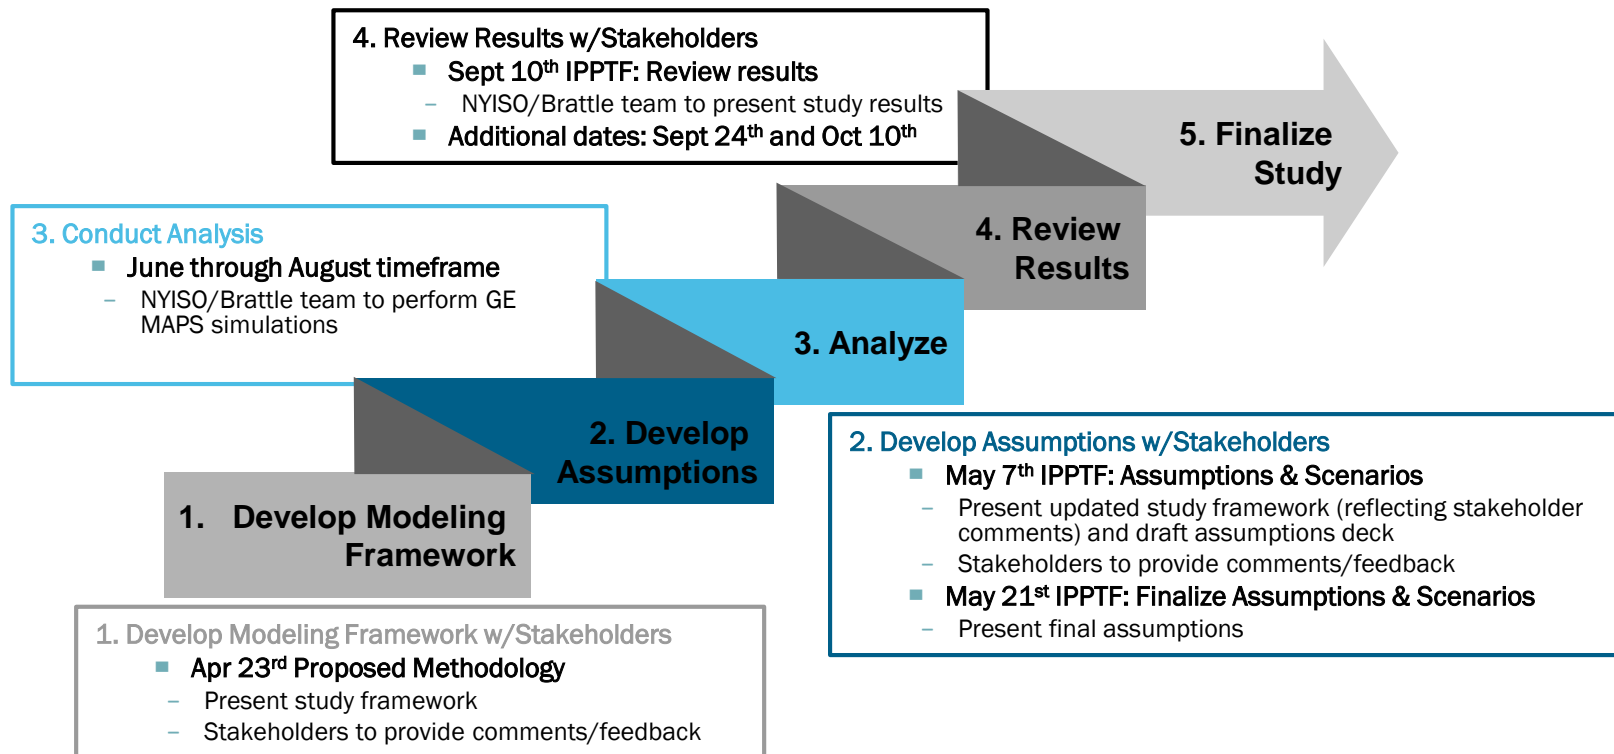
4. Review Results w/Stakeholders

Sept 10$^{th}$ IPPTF: Review results

– NYISO/Brattle team to present study results

Additional dates: Sept 24$^{th}$ and Oct 10$^{th}$

5. Finalize Study

4. Review Results

3. Analyze

2. Develop Assumptions

1. Develop Modeling Framework

3. Conduct Analysis

June through August timeframe

– NYISO/Brattle team to perform GE MAPS simulations

2. Develop Assumptions w/Stakeholders

May 7$^{th}$ IPPTF: Assumptions & Scenarios

– Present updated study framework (reflecting stakeholder comments) and draft assumptions deck

– Stakeholders to provide comments/feedback

May 21$^{st}$ IPPTF: Finalize Assumptions & Scenarios

– Present final assumptions

1. Develop Modeling Framework w/Stakeholders

Apr 23$^{rd}$ Proposed Methodology

– Present study framework

– Stakeholders to provide comments/feedback